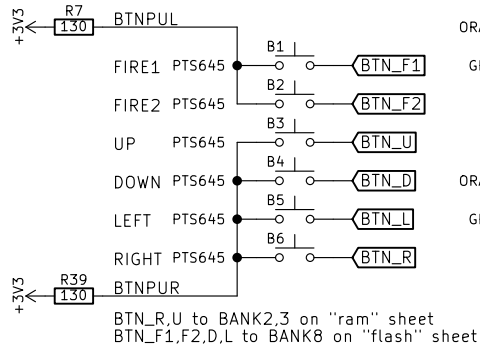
+3V3
R7
130
BTNPUL
ORA
FIRE1 PTS645
B1
BTN_F1
GI
B2
FIRE2 PTS645
BTN_F2
B3
UP PTS645
BTN_U
B4
DOWN PTS645
BTN_D
ORA
B5
LEFT PTS645
BTN_L
GI
B6
RIGHT PTS645
BTN_R
+3V3
R39
130
BTNPUR

BTN_R,U to BANK2,3 on "ram" sheet
BTN_F1,F2,D,L to BANK8 on "flash" sheet